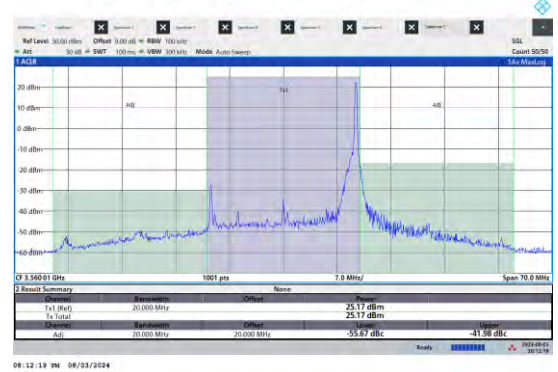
Ref Level 30.00 dBm Offset 0.00 dB RBW 100 kHz
Att 30 dB SWT 100 ms VBW 300 kHz Mode Auto Sweep

SGL
Count 50/50

1 ACLR
1Av MaxLog

20 dBm
10 dBm
0 dBm
-10 dBm
-20 dBm
-30 dBm
-40 dBm
-50 dBm
-60 dBm

Adj
Tx1
Adj

CF 3.560 01 GHz
1001 pts
7.0 MHz/
Span 70.0 MHz

2 Result Summary

None

| Channel | Bandwidth | Offset | Power |
|---|---|---|---|
| Tx1 (Ref) | 20.000 MHz | | 25.17 dBm |
| Tx Total | | | 25.17 dBm |

| Channel | Bandwidth | Offset | Lower | Upper |
|---|---|---|---|---|
| Adj | 20.000 MHz | 20.000 MHz | -55.67 dBc | -41.98 dBc |

Ready

08:12:19 PM 08/03/2024